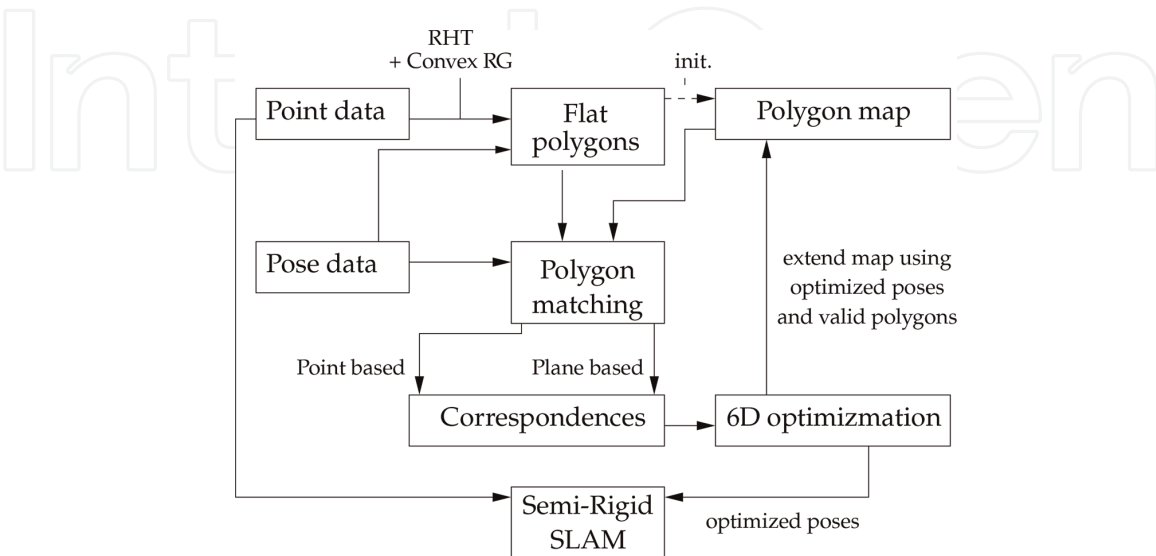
RHT
+ Convex RG

init.

Point data

Flat polygons

Polygon map

Pose data

Polygon matching

extend map using optimized poses and valid polygons

Point based

Plane based

Correspondences

6D optimizmation

Semi-Rigid SLAM

optimized poses